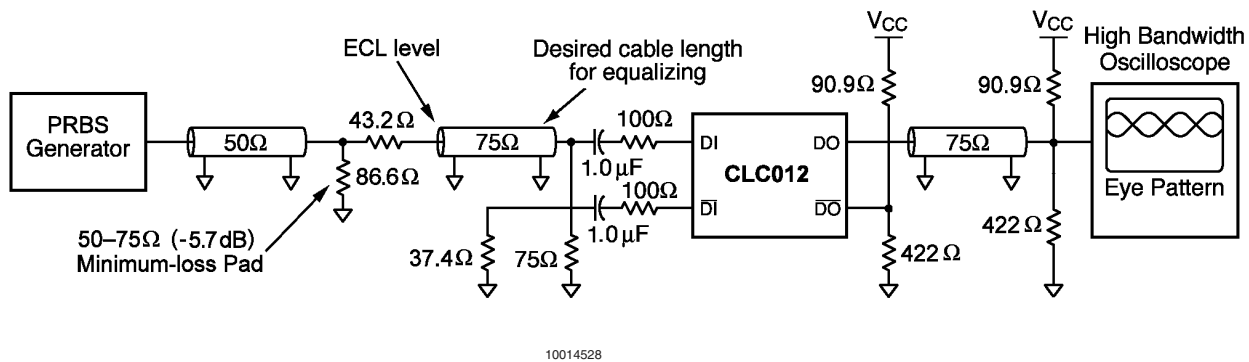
PRBS Generator

50Ω

ECL level

43.2Ω

86.6Ω

50–75Ω (-5.7dB) Minimum-loss Pad

Desired cable length for equalizing

75Ω

37.4Ω

75Ω

1.0μF

100Ω

1.0μF

100Ω

DI

$\overline{DI}$

CLC012

DO

$\overline{DO}$

$V_{CC}$

90.9Ω

422Ω

75Ω

$V_{CC}$

90.9Ω

422Ω

High Bandwidth Oscilloscope

Eye Pattern

10014528